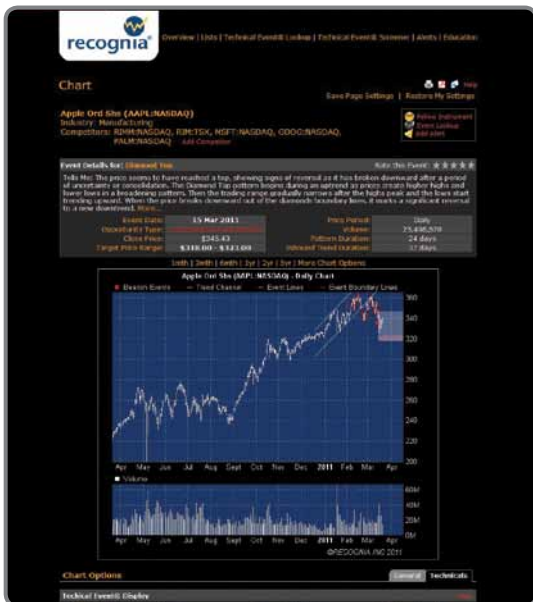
recognia

Overview | Lists | Technical Event® Lookup | Technical Event® Screener | Alerts | Education

Chart

Help

Save Page Settings | Restore My Settings

Apple Ord Shs (AAPL:NASDAQ)
Industry: Manufacturing
Competitors: RIMM:NASDAQ, RIM:TSX, MSFT:NASDAQ, GOOG:NASDAQ, PALM:NASDAQ Add Competitor

Follow Instrument
Event Lookup
Add Alert

Event Details for: Diamond Top

Rate this Event: ★★★★★

Tells Me: The price seems to have reached a top, showing signs of reversal as it has broken downward after a period of uncertainty or consolidation. The Diamond Top pattern begins during an uptrend as prices create higher highs and lower lows in a broadening pattern. Then the trading range gradually narrows after the highs peak and the lows start trending upward. When the price breaks downward out of the diamond's boundary lines, it marks a significant reversal to a new downtrend. More...

| | | | |
|---|---|---|---|
| Event Date: | 15 Mar 2011 | Price Period: | Daily |
| Opportunity Type: | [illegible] | Volume: | 25,496,578 |
| Close Price: | $345.43 | Pattern Duration: | 24 days |
| Target Price Range: | $318.00 - $323.00 | Inferred Trend Duration: | 37 days |

1mth | 3mth | 6mth | 1yr | 2yr | 5yr | More Chart Options

Apple Ord Shs (AAPL:NASDAQ) - Daily Chart

Bearish Events — Trend Channel — Event Lines — Event Boundary Lines

360
340
320
300
280
260
240
220
200

Apr May Jun Jul Aug Sept Oct Nov Dec 2011 Feb Mar Apr

Volume

60M
40M
20M
0M

Apr May Jun Jul Aug Sept Oct Nov Dec 2011 Feb Mar Apr

©RECOGNIA INC 2011

Chart Options

General Technicals

Technical Event® Display